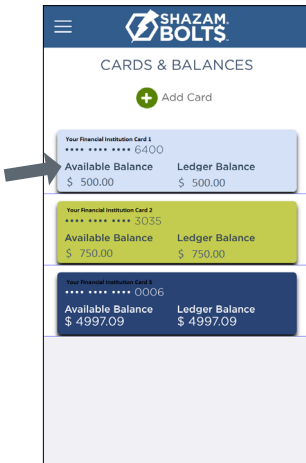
SHAZAM. BOLT$.

CARDS & BALANCES

Add Card

Your Financial Institution Card 1
•••• •••• •••• 6400
Available Balance
$ 500.00
Ledger Balance
$ 500.00

Your Financial Institution Card 2
•••• •••• •••• 3035
Available Balance
$ 750.00
Ledger Balance
$ 750.00

Your Financial Institution Card 3
•••• •••• •••• 0006
Available Balance
$ 4997.09
Ledger Balance
$ 4997.09